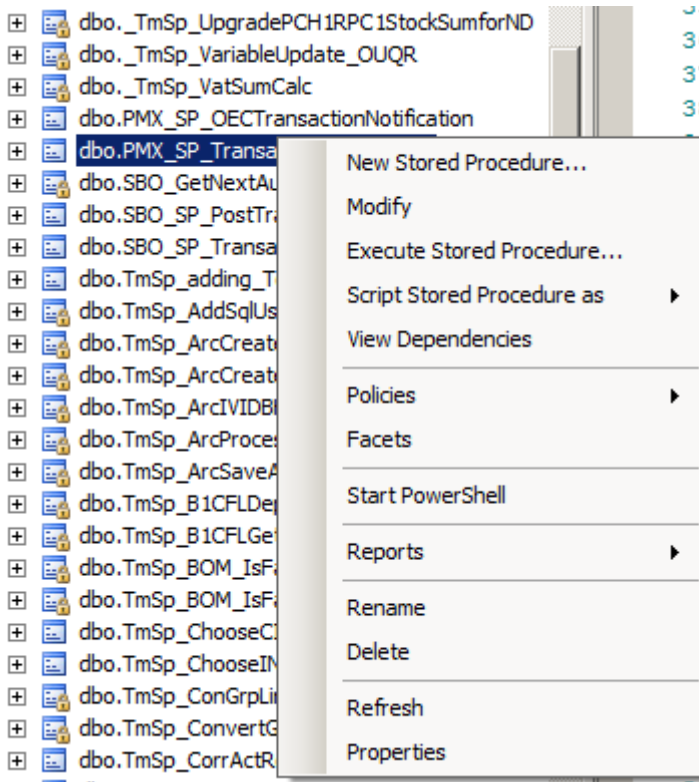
dbo._TmSp_UpgradePCH1RPC1StockSumforND
dbo._TmSp_VariableUpdate_OUQR
dbo._TmSp_VatSumCalc
dbo.PMX_SP_OECTransactionNotification
dbo.PMX_SP_Transa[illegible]
dbo.SBO_GetNextAu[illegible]
dbo.SBO_SP_PostTr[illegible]
dbo.SBO_SP_Transa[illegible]
dbo.TmSp_adding_T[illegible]
dbo.TmSp_AddSqlUs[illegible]
dbo.TmSp_ArcCreat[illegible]
dbo.TmSp_ArcCreat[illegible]
dbo.TmSp_ArcIVIDB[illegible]
dbo.TmSp_ArcProces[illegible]
dbo.TmSp_ArcSaveA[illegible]
dbo.TmSp_B1CFLDep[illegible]
dbo.TmSp_B1CFLGe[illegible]
dbo.TmSp_BOM_IsF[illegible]
dbo.TmSp_BOM_IsF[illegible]
dbo.TmSp_ChooseC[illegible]
dbo.TmSp_ChooseIN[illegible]
dbo.TmSp_ConGrpLi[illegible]
dbo.TmSp_ConvertG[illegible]
dbo.TmSp_CorrActR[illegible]

3
3
3
3

New Stored Procedure...
Modify
Execute Stored Procedure...
Script Stored Procedure as
View Dependencies
Policies
Facets
Start PowerShell
Reports
Rename
Delete
Refresh
Properties